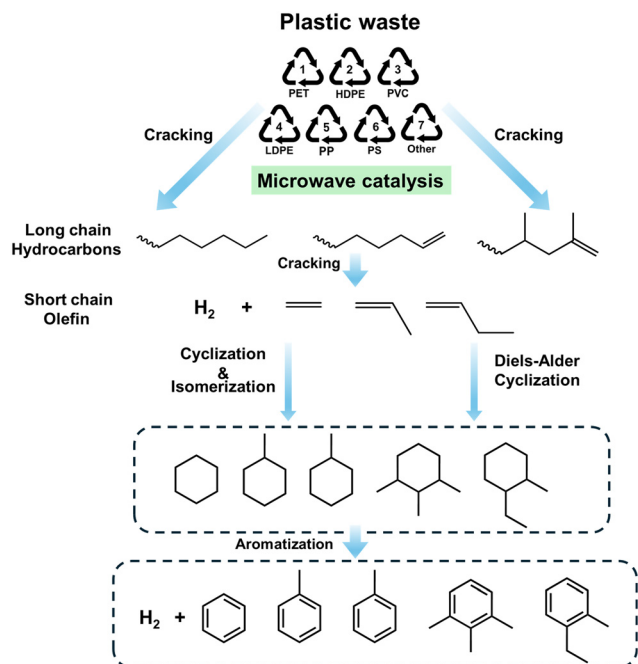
Plastic waste

1 PET
2 HDPE
3 PVC
4 LDPE
5 PP
6 PS
7 Other

Cracking

Cracking

Microwave catalysis

Long chain Hydrocarbons

Cracking

Short chain Olefin

$H_2$ +

Cyclization & Isomerization

Diels-Alder Cyclization

Aromatization

$H_2$ +